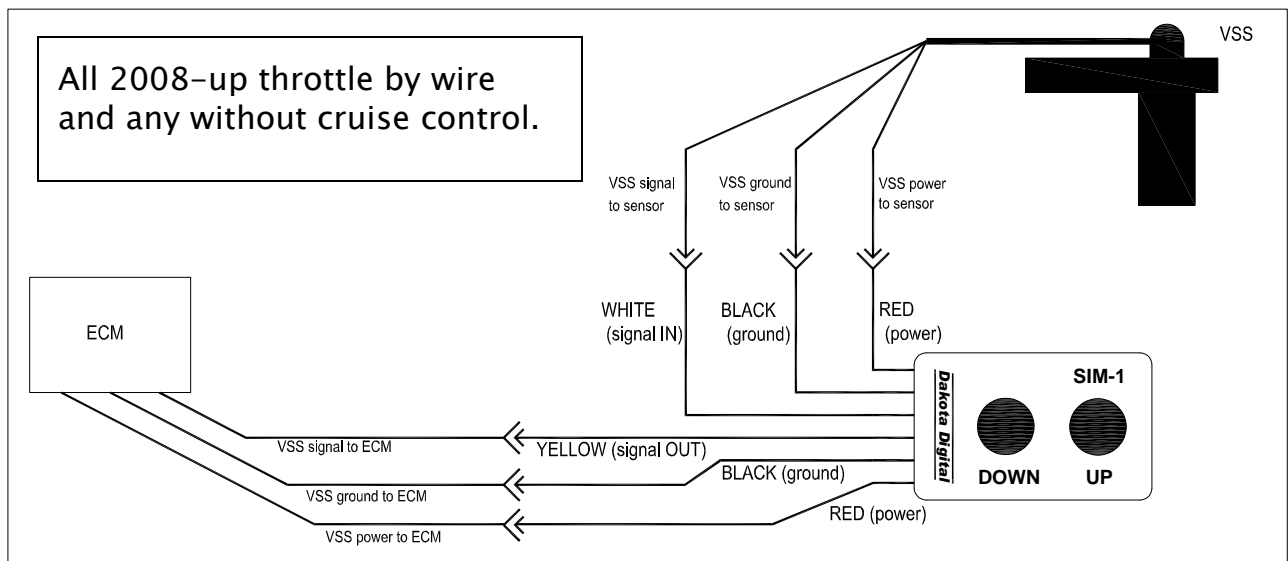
All 2008-up throttle by wire and any without cruise control.

VSS

VSS signal to sensor

VSS ground to sensor

VSS power to sensor

ECM

WHITE (signal IN)

BLACK (ground)

RED (power)

Dakota Digital

SIM-1

DOWN

UP

VSS signal to ECM

YELLOW (signal OUT)

VSS ground to ECM

BLACK (ground)

VSS power to ECM

RED (power)